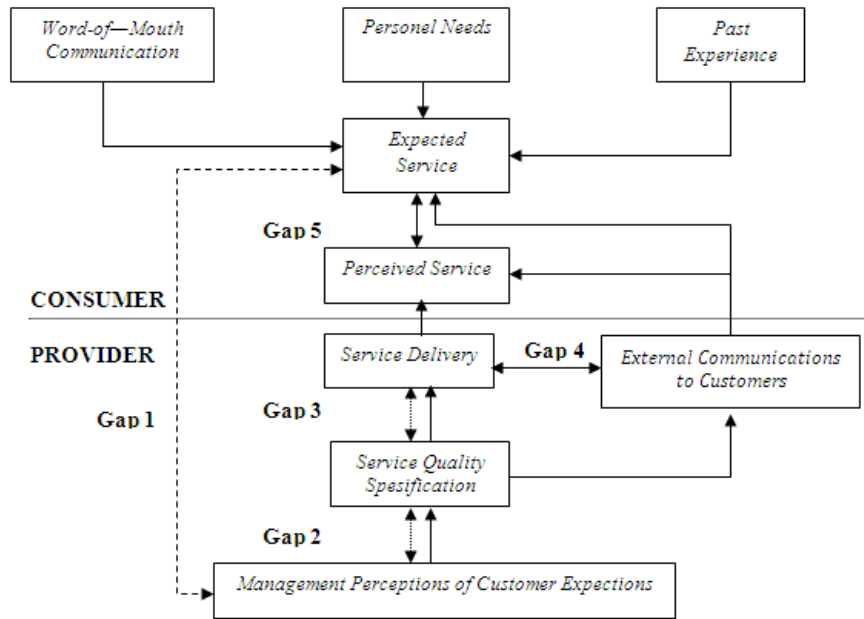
Word-of—Mouth Communication

Personel Needs

Past Experience

Expected Service

Gap 5

Perceived Service

CONSUMER

PROVIDER

Service Delivery

Gap 4

External Communications to Customers

Gap 1

Gap 3

Service Quality Spesification

Gap 2

Management Perceptions of Customer Expections